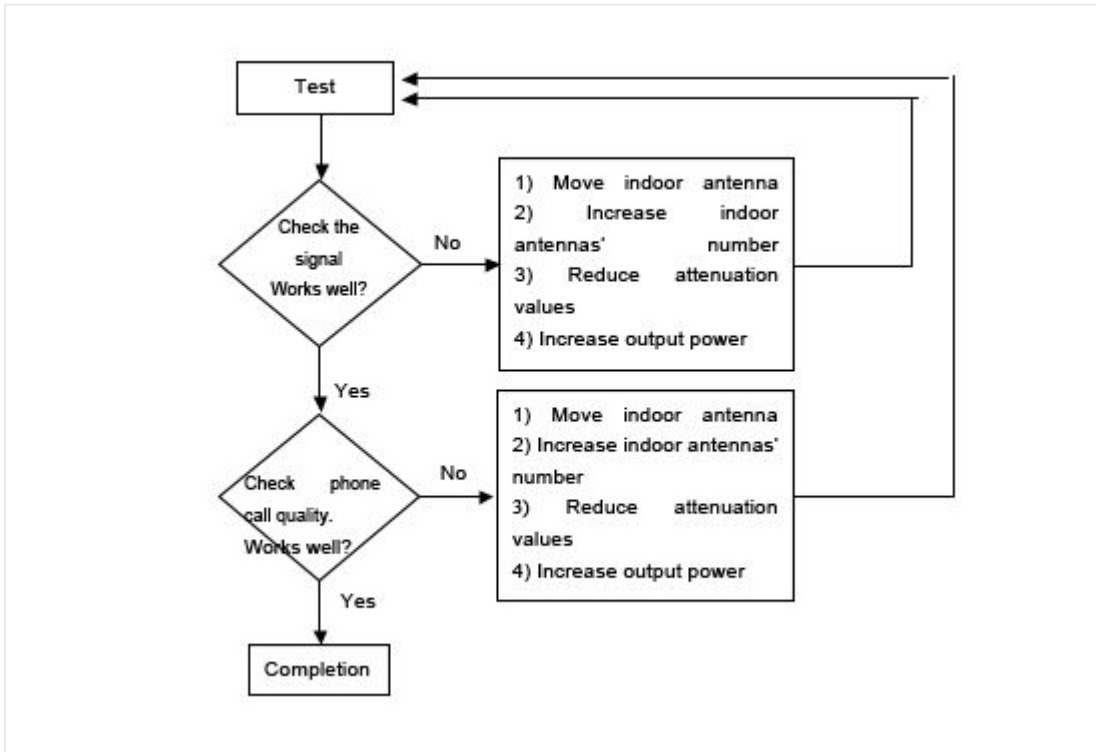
Test

Check the signal Works well?

No

1) Move indoor antenna
2) Increase indoor antennas' number
3) Reduce attenuation values
4) Increase output power

Yes

Check phone call quality. Works well?

No

1) Move indoor antenna
2) Increase indoor antennas' number
3) Reduce attenuation values
4) Increase output power

Yes

Completion